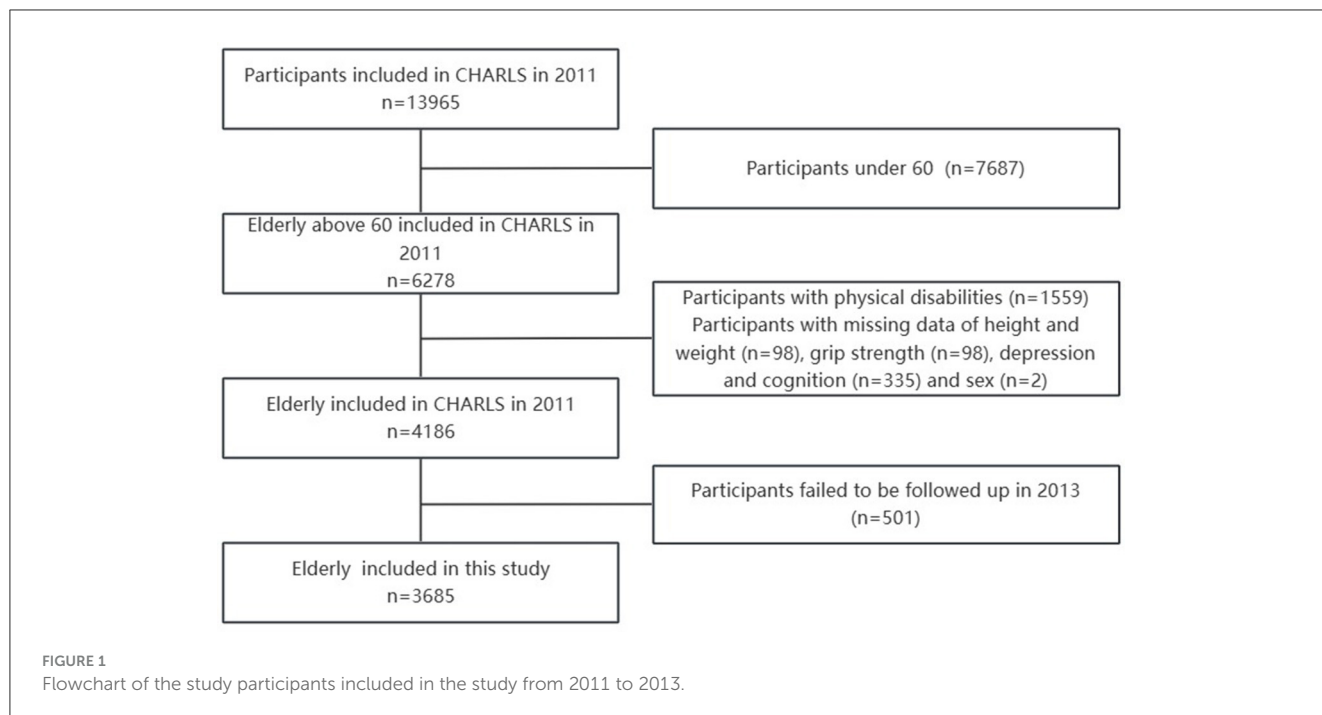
Participants included in CHARLS in 2011
n=13965

Participants under 60 (n=7687)

Elderly above 60 included in CHARLS in 2011
n=6278

Participants with physical disabilities (n=1559)
Participants with missing data of height and weight (n=98), grip strength (n=98), depression and cognition (n=335) and sex (n=2)

Elderly included in CHARLS in 2011
n=4186

Participants failed to be followed up in 2013
(n=501)

Elderly included in this study
n=3685

FIGURE 1
Flowchart of the study participants included in the study from 2011 to 2013.